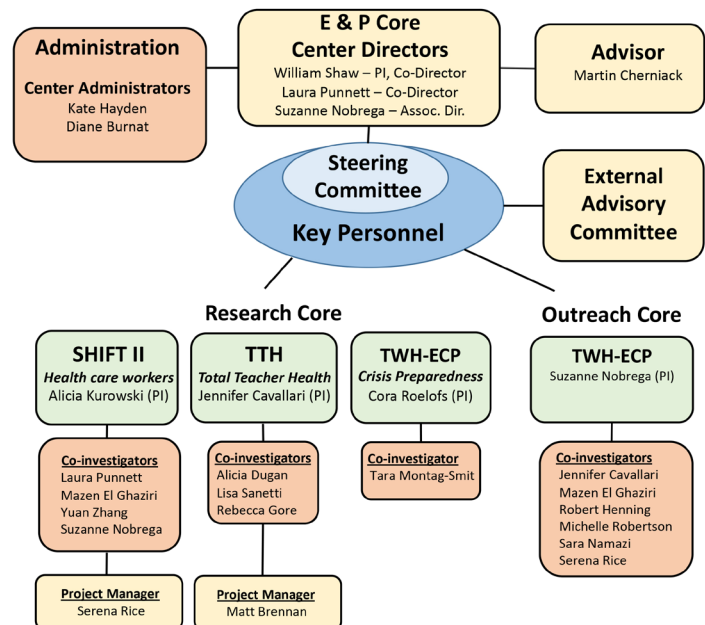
Administration

Center Administrators
Kate Hayden
Diane Burnat

E & P Core
Center Directors
William Shaw – PI, Co-Director
Laura Punnett – Co-Director
Suzanne Nobrega – Assoc. Dir.

Advisor
Martin Cherniack

Steering Committee

Key Personnel

External Advisory Committee

Research Core

SHIFT II
Health care workers
Alicia Kurowski (PI)

Co-investigators
Laura Punnett
Mazen El Ghaziri
Yuan Zhang
Suzanne Nobrega

Project Manager
Serena Rice

TTH
Total Teacher Health
Jennifer Cavallari (PI)

Co-investigators
Alicia Dugan
Lisa Sanetti
Rebecca Gore

Project Manager
Matt Brennan

TWH-ECP
Crisis Preparedness
Cora Roelofs (PI)

Co-investigator
Tara Montag-Smit

Outreach Core

TWH-ECP
Suzanne Nobrega (PI)

Co-investigators
Jennifer Cavallari
Mazen El Ghaziri
Robert Henning
Michelle Robertson
Sara Namazi
Serena Rice